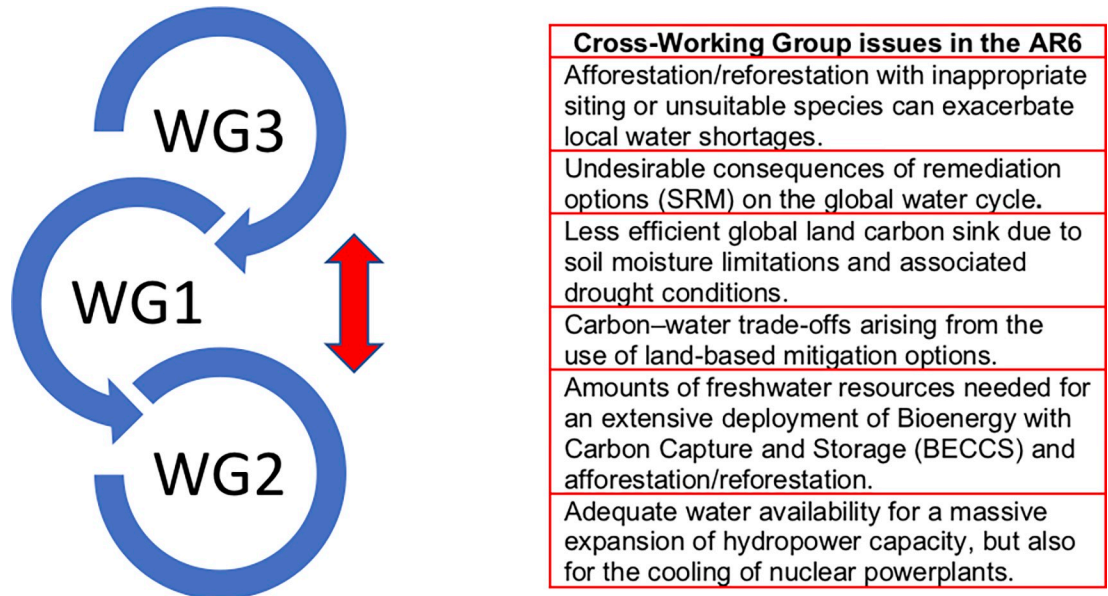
WG3

WG1

WG2

| Cross-Working Group issues in the AR6 |
|---|
| Afforestation/reforestation with inappropriate siting or unsuitable species can exacerbate local water shortages. |
| Undesirable consequences of remediation options (SRM) on the global water cycle. |
| Less efficient global land carbon sink due to soil moisture limitations and associated drought conditions. |
| Carbon–water trade-offs arising from the use of land-based mitigation options. |
| Amounts of freshwater resources needed for an extensive deployment of Bioenergy with Carbon Capture and Storage (BECCS) and afforestation/reforestation. |
| Adequate water availability for a massive expansion of hydropower capacity, but also for the cooling of nuclear powerplants. |